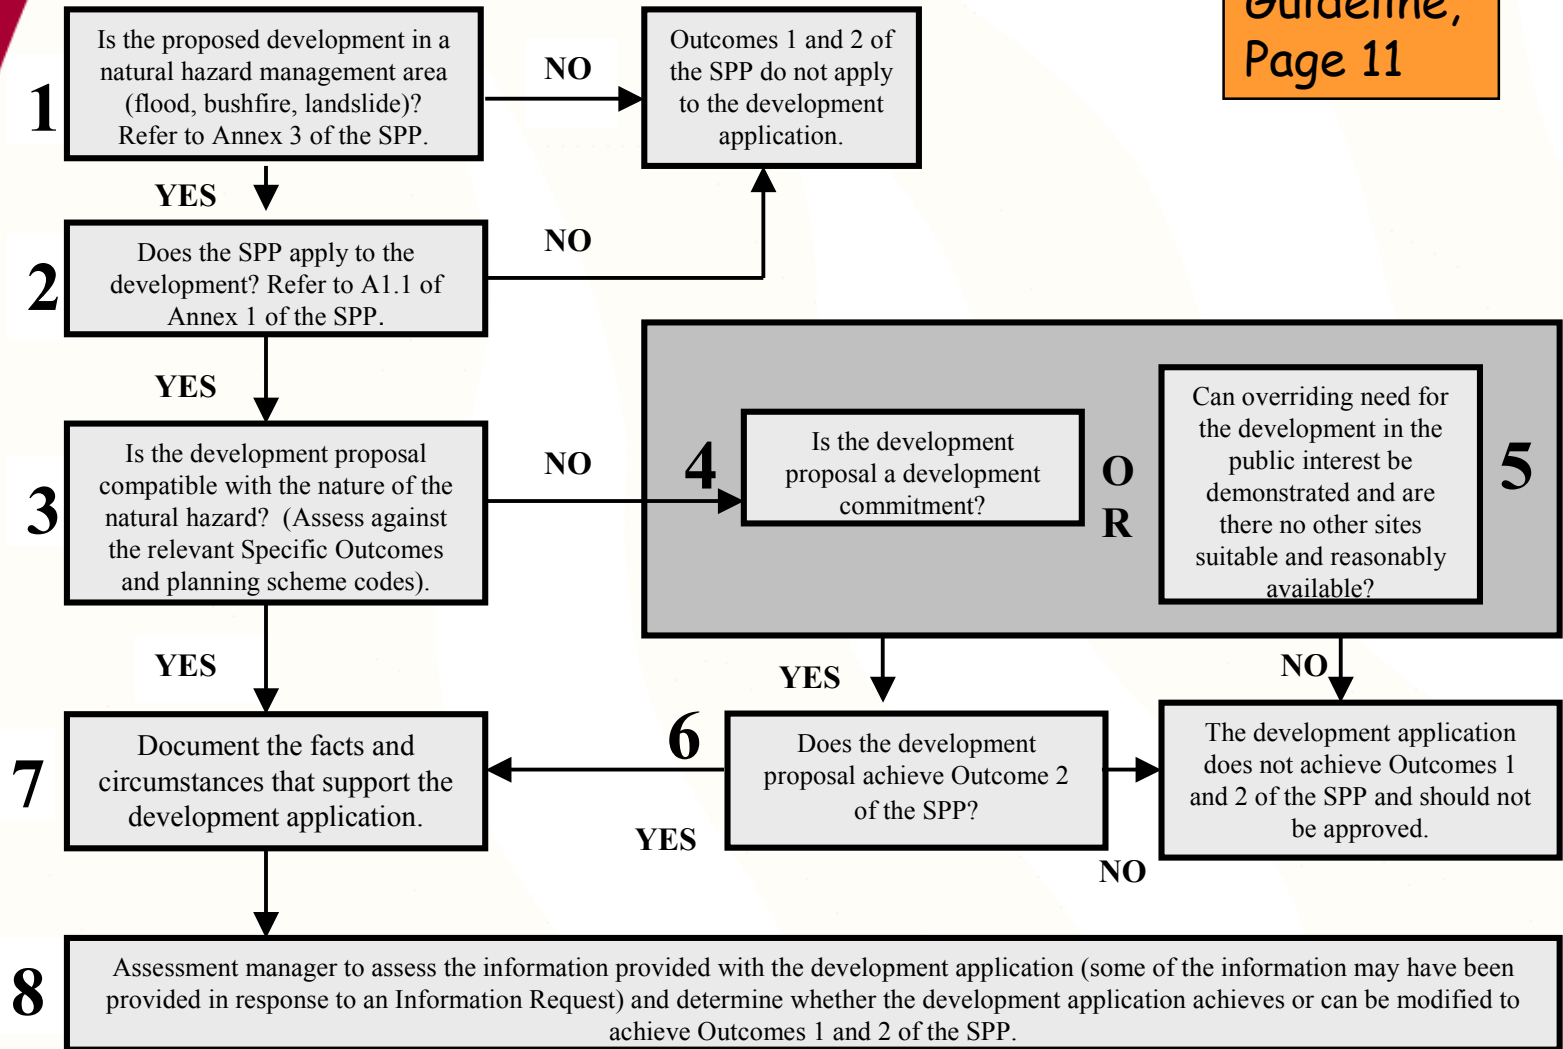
Guideline, Page 11

1

Is the proposed development in a natural hazard management area (flood, bushfire, landslide)? Refer to Annex 3 of the SPP.

NO

Outcomes 1 and 2 of the SPP do not apply to the development application.

YES

2

Does the SPP apply to the development? Refer to A1.1 of Annex 1 of the SPP.

NO

YES

3

Is the development proposal compatible with the nature of the natural hazard? (Assess against the relevant Specific Outcomes and planning scheme codes).

NO

4

Is the development proposal a development commitment?

O R

Can overriding need for the development in the public interest be demonstrated and are there no other sites suitable and reasonably available?

5

YES

YES

NO

7

Document the facts and circumstances that support the development application.

6

Does the development proposal achieve Outcome 2 of the SPP?

The development application does not achieve Outcomes 1 and 2 of the SPP and should not be approved.

YES

NO

8

Assessment manager to assess the information provided with the development application (some of the information may have been provided in response to an Information Request) and determine whether the development application achieves or can be modified to achieve Outcomes 1 and 2 of the SPP.